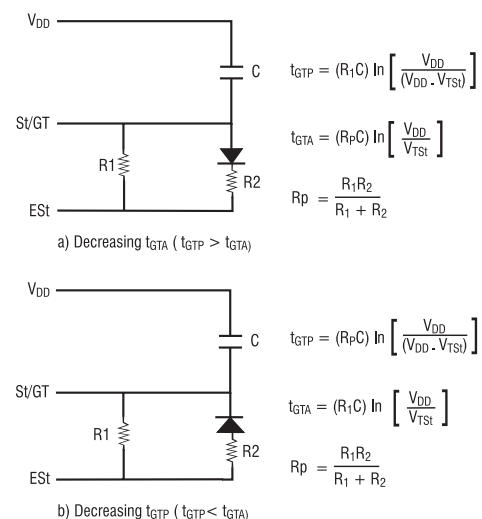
$V_{DD}$

C

St/GT

R1

R2

ESt

$t_{GTP} = (R_1C) \ln \left[ \frac{V_{DD}}{(V_{DD} - V_{TSt})} \right]$

$t_{GTA} = (R_PC) \ln \left[ \frac{V_{DD}}{V_{TSt}} \right]$

$Rp = \frac{R_1R_2}{R_1 + R_2}$

a) Decreasing $t_{GTA}$ ( $t_{GTP} > t_{GTA}$)

$V_{DD}$

C

St/GT

R1

R2

ESt

$t_{GTP} = (R_PC) \ln \left[ \frac{V_{DD}}{(V_{DD} - V_{TSt})} \right]$

$t_{GTA} = (R_1C) \ln \left[ \frac{V_{DD}}{V_{TSt}} \right]$

$Rp = \frac{R_1R_2}{R_1 + R_2}$

b) Decreasing $t_{GTP}$ ( $t_{GTP} < t_{GTA}$)